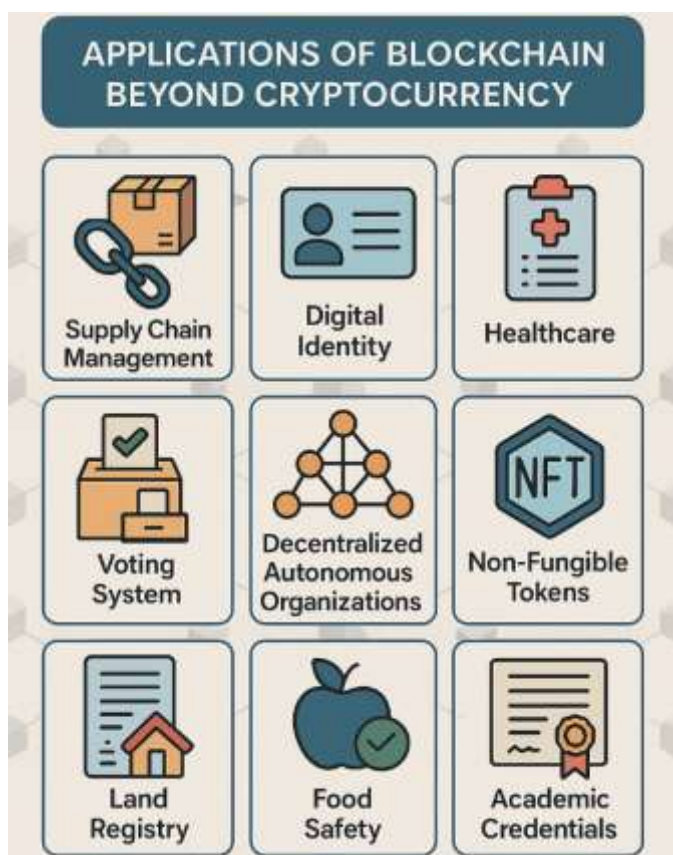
APPLICATIONS OF BLOCKCHAIN BEYOND CRYPTOCURRENCY

Supply Chain Management

Digital Identity

Healthcare

Voting System

Decentralized Autonomous Organizations

NFT

Non-Fungible Tokens

Land Registry

Food Safety

Academic Credentials